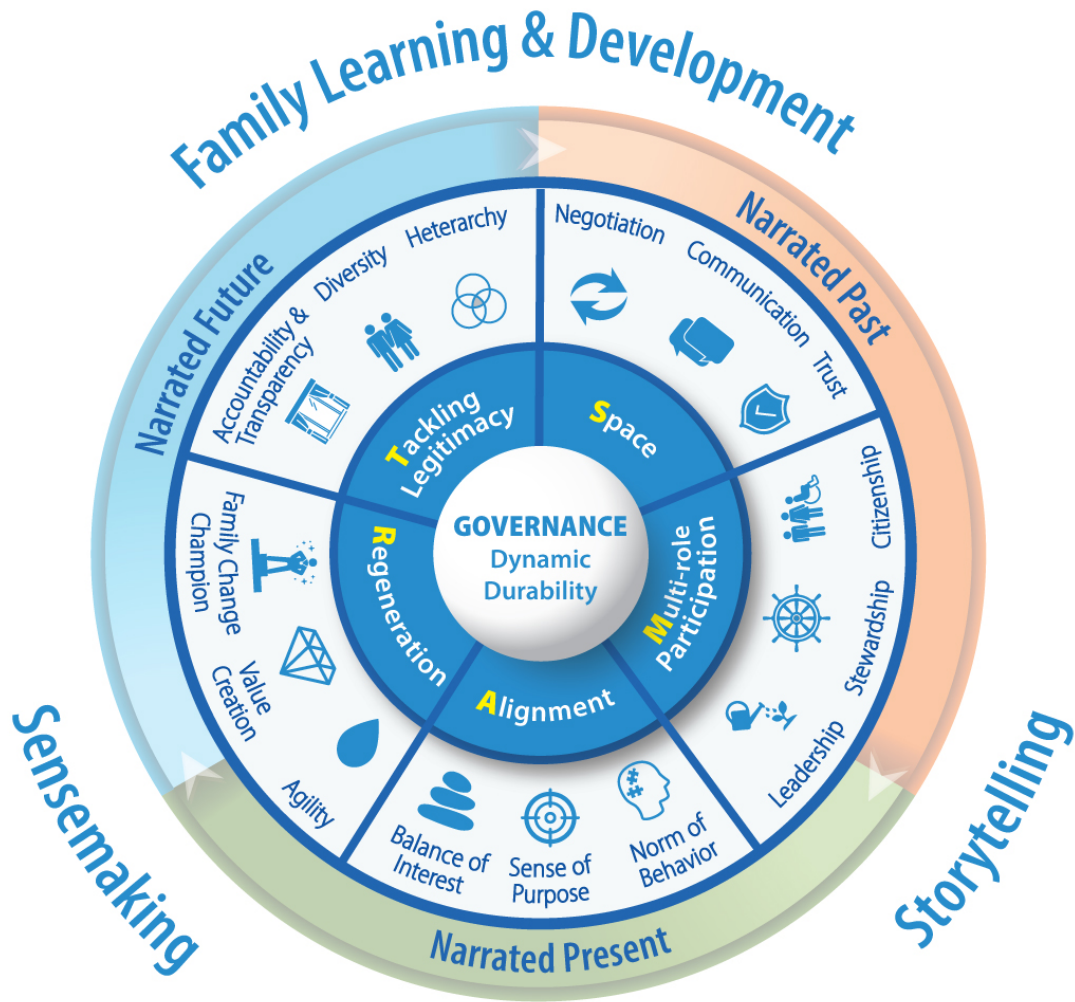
Family Learning & Development

Narrated Future

Narrated Past

Narrated Present

Sensemaking

Storytelling

Heterarchy

Diversity

Accountability & Transparency

Negotiation

Communication

Trust

Citizenship

Stewardship

Leadership

Norm of Behavior

Sense of Purpose

Balance of Interest

Agility

Value Creation

Family Change Champion

Tackling Legitimacy

Space

Multi-role Participation

Alignment

Regeneration

GOVERNANCE
Dynamic Durability